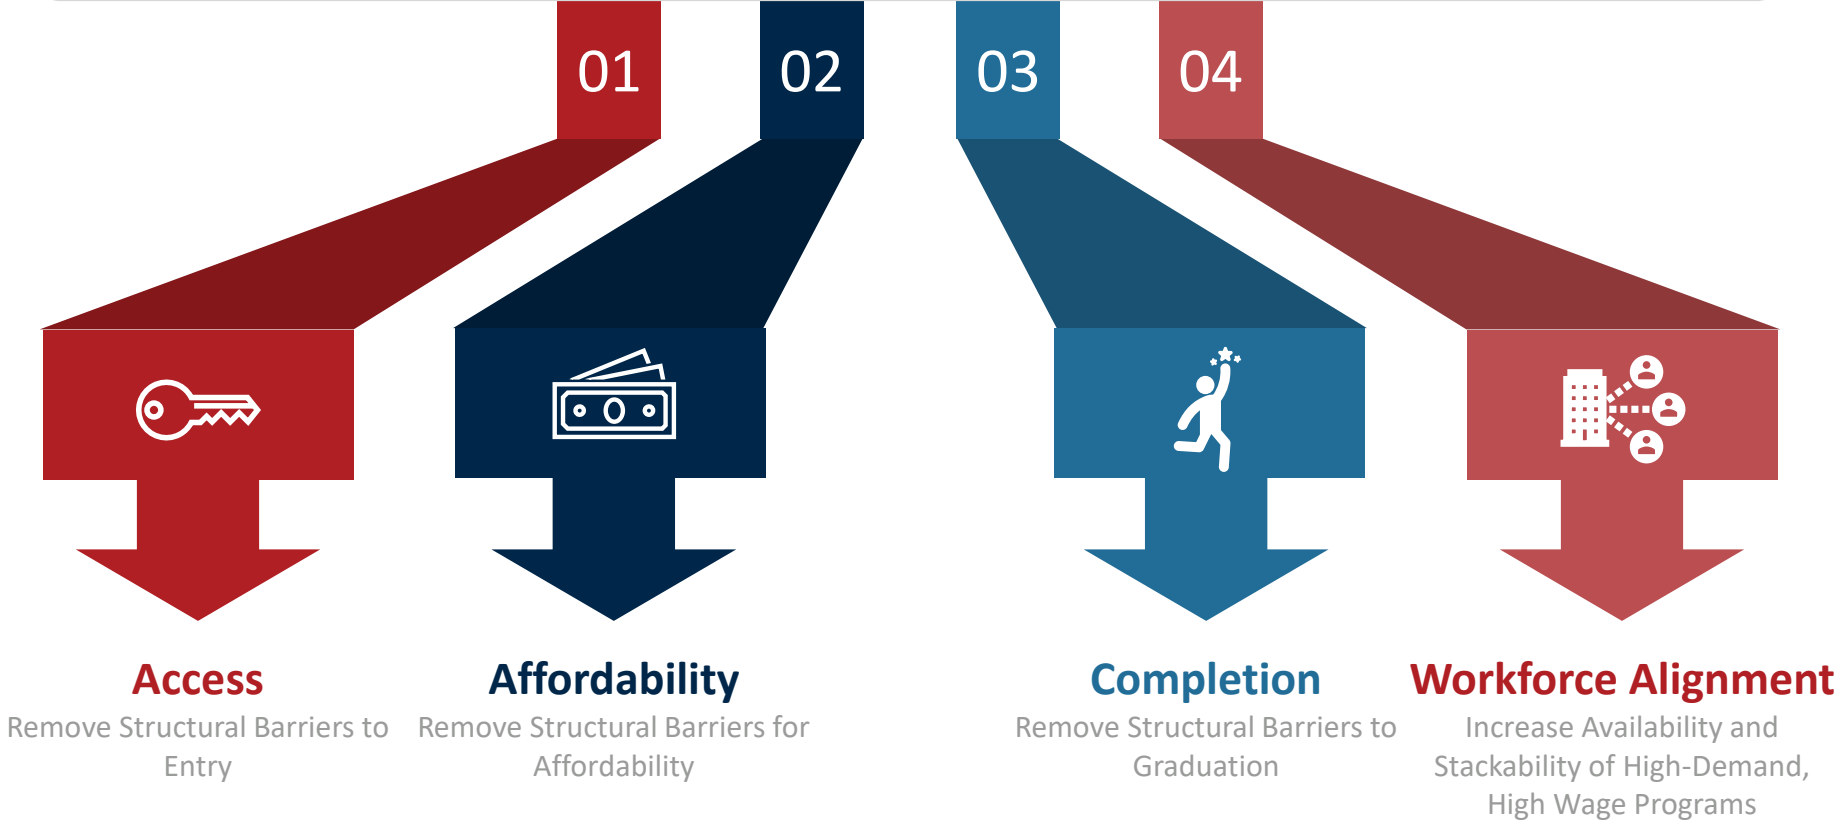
01

02

03

04

Access
Remove Structural Barriers to Entry

Affordability
Remove Structural Barriers for Affordability

Completion
Remove Structural Barriers to Graduation

Workforce Alignment
Increase Availability and Stackability of High-Demand, High Wage Programs